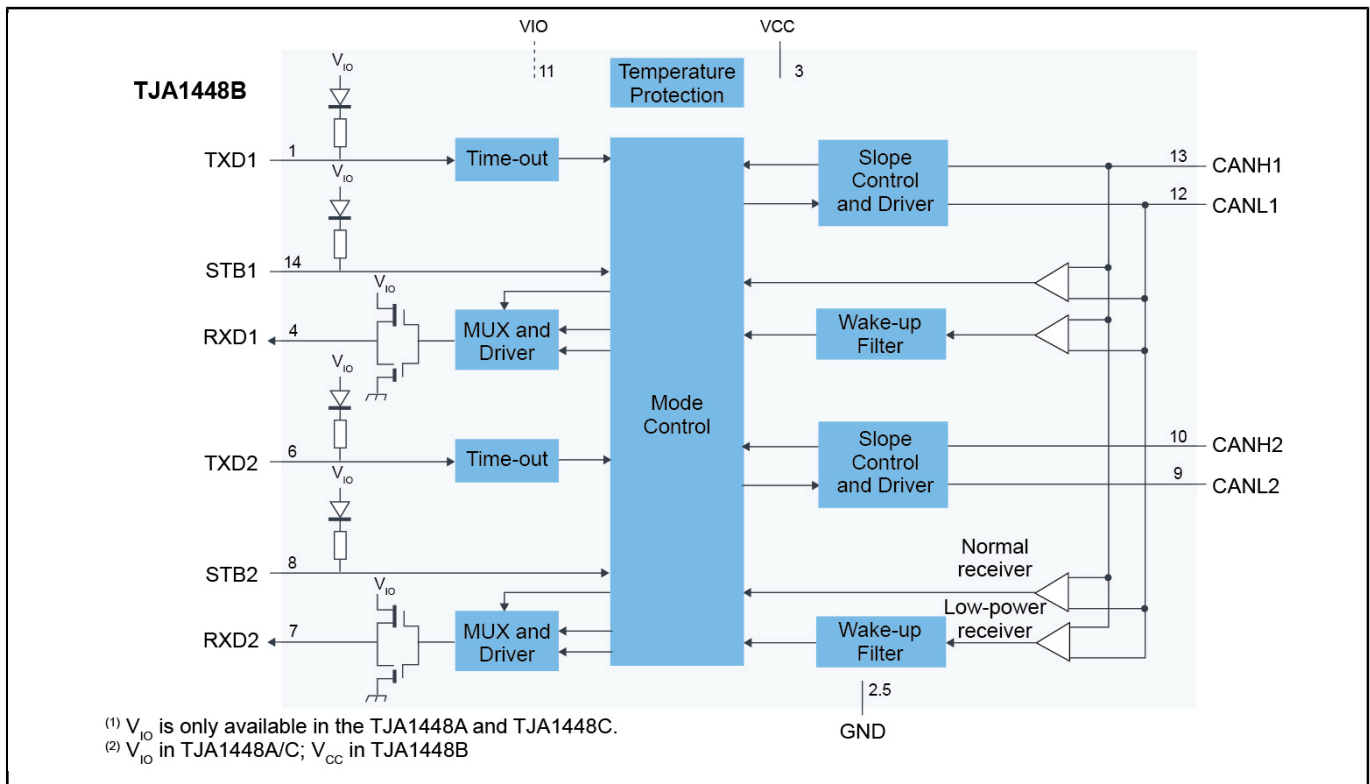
VIO
11
VCC
3
TJA1448B
$V_{IO}$
Temperature Protection
TXD1
1
Time-out
$V_{IO}$
Slope Control and Driver
13
CANH1
12
CANL1
STB1
14
$V_{IO}$
RXD1
4
MUX and Driver
Wake-up Filter
$V_{IO}$
Mode Control
TXD2
6
Time-out
$V_{IO}$
Slope Control and Driver
10
CANH2
9
CANL2
STB2
8
Normal receiver
$V_{IO}$
RXD2
7
MUX and Driver
Low-power receiver
Wake-up Filter
2.5
GND
$^{(1)}$ $V_{IO}$ is only available in the TJA1448A and TJA1448C.
$^{(2)}$ $V_{IO}$ in TJA1448A/C; $V_{CC}$ in TJA1448B